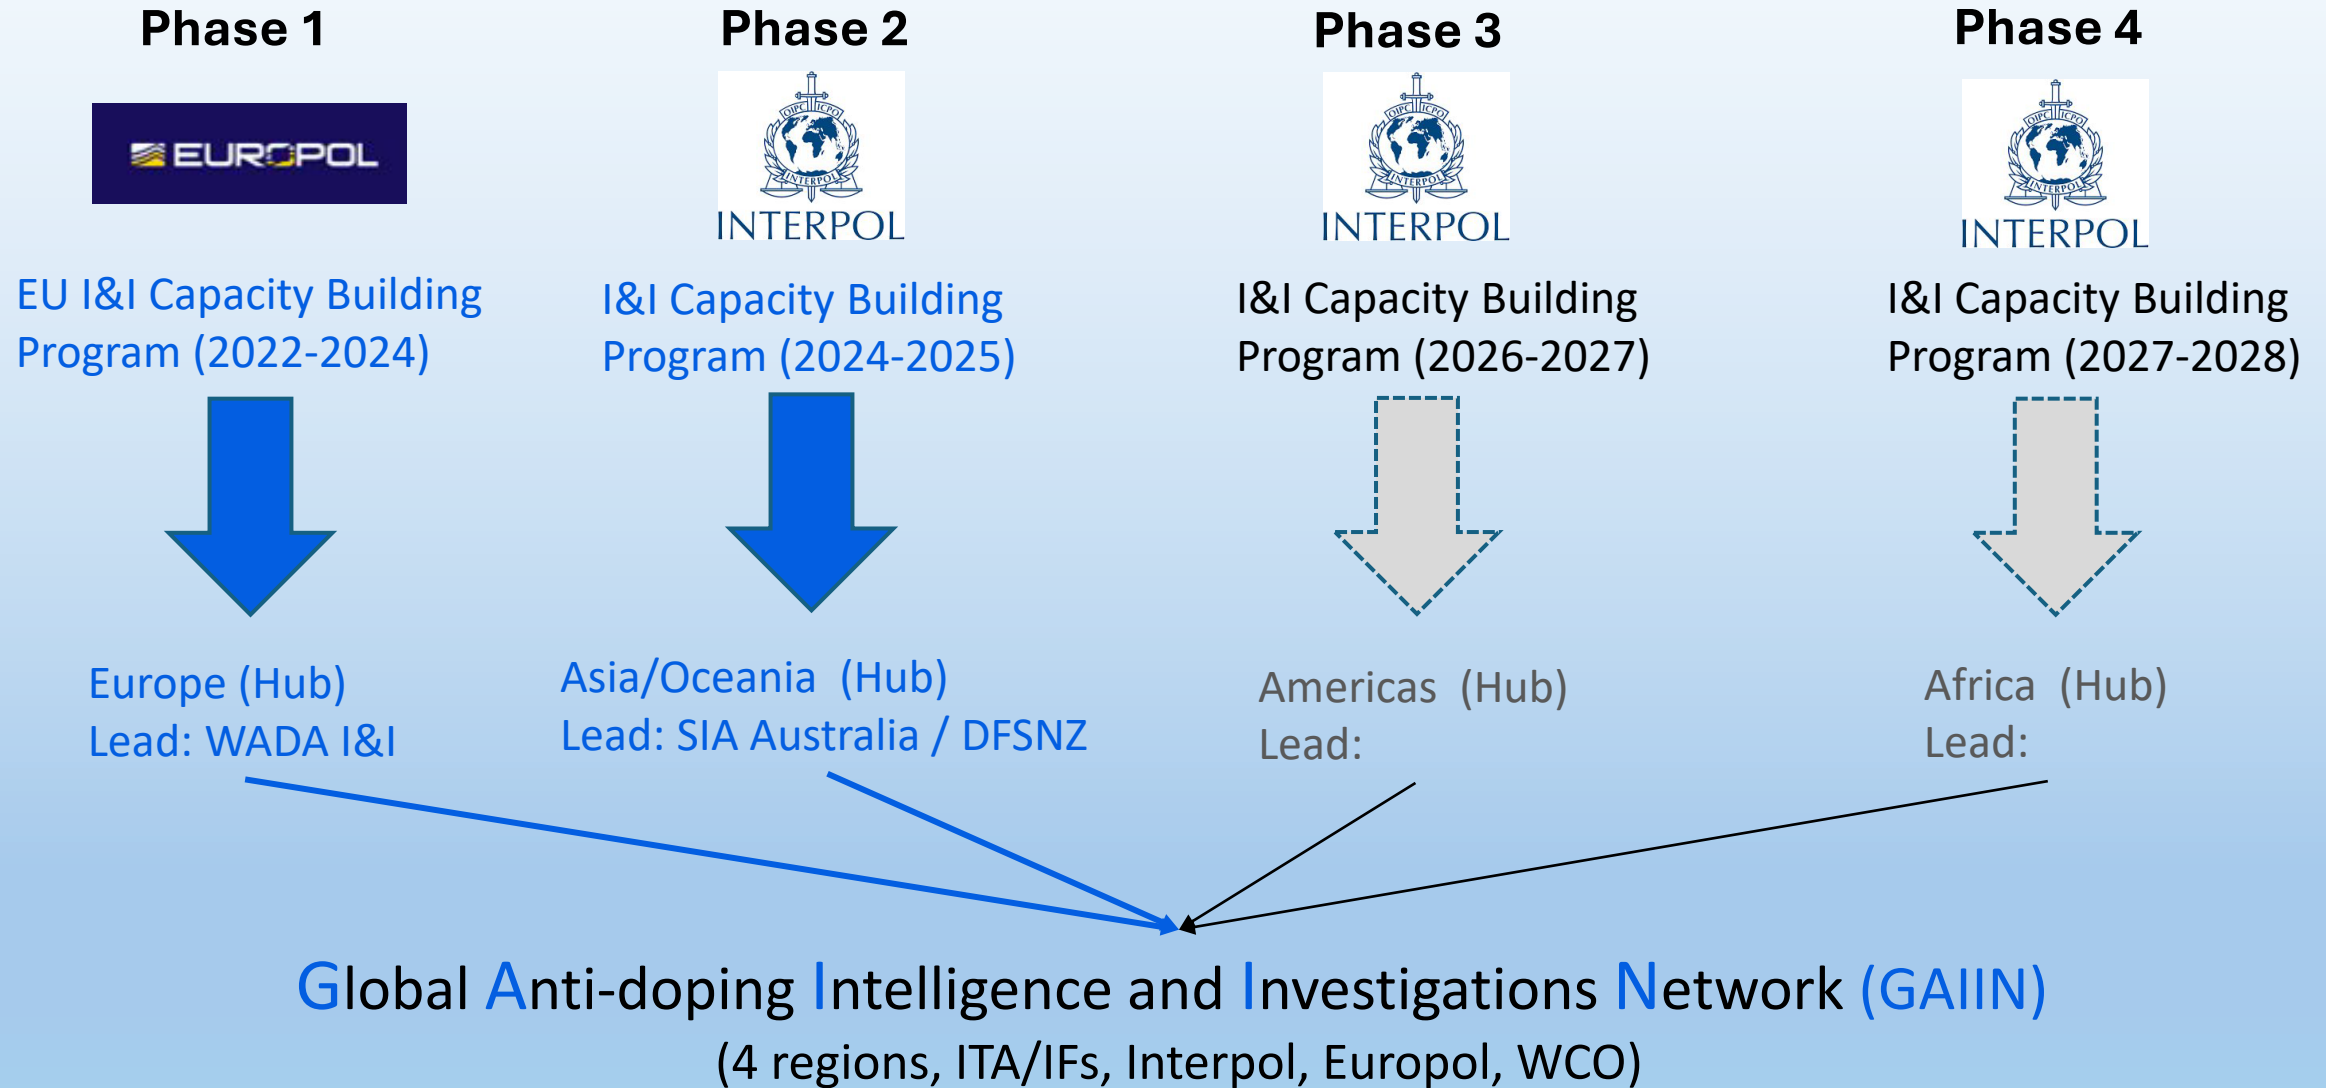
Phase 1

EUROPOL

EU I&I Capacity Building Program (2022-2024)

Europe (Hub)
Lead: WADA I&I

Phase 2

INTERPOL

I&I Capacity Building Program (2024-2025)

Asia/Oceania (Hub)
Lead: SIA Australia / DFSNZ

Phase 3

INTERPOL

I&I Capacity Building Program (2026-2027)

Americas (Hub)
Lead:

Phase 4

INTERPOL

I&I Capacity Building Program (2027-2028)

Africa (Hub)
Lead:

Global Anti-doping Intelligence and Investigations Network (GAIIN)
(4 regions, ITA/IFs, Interpol, Europol, WCO)